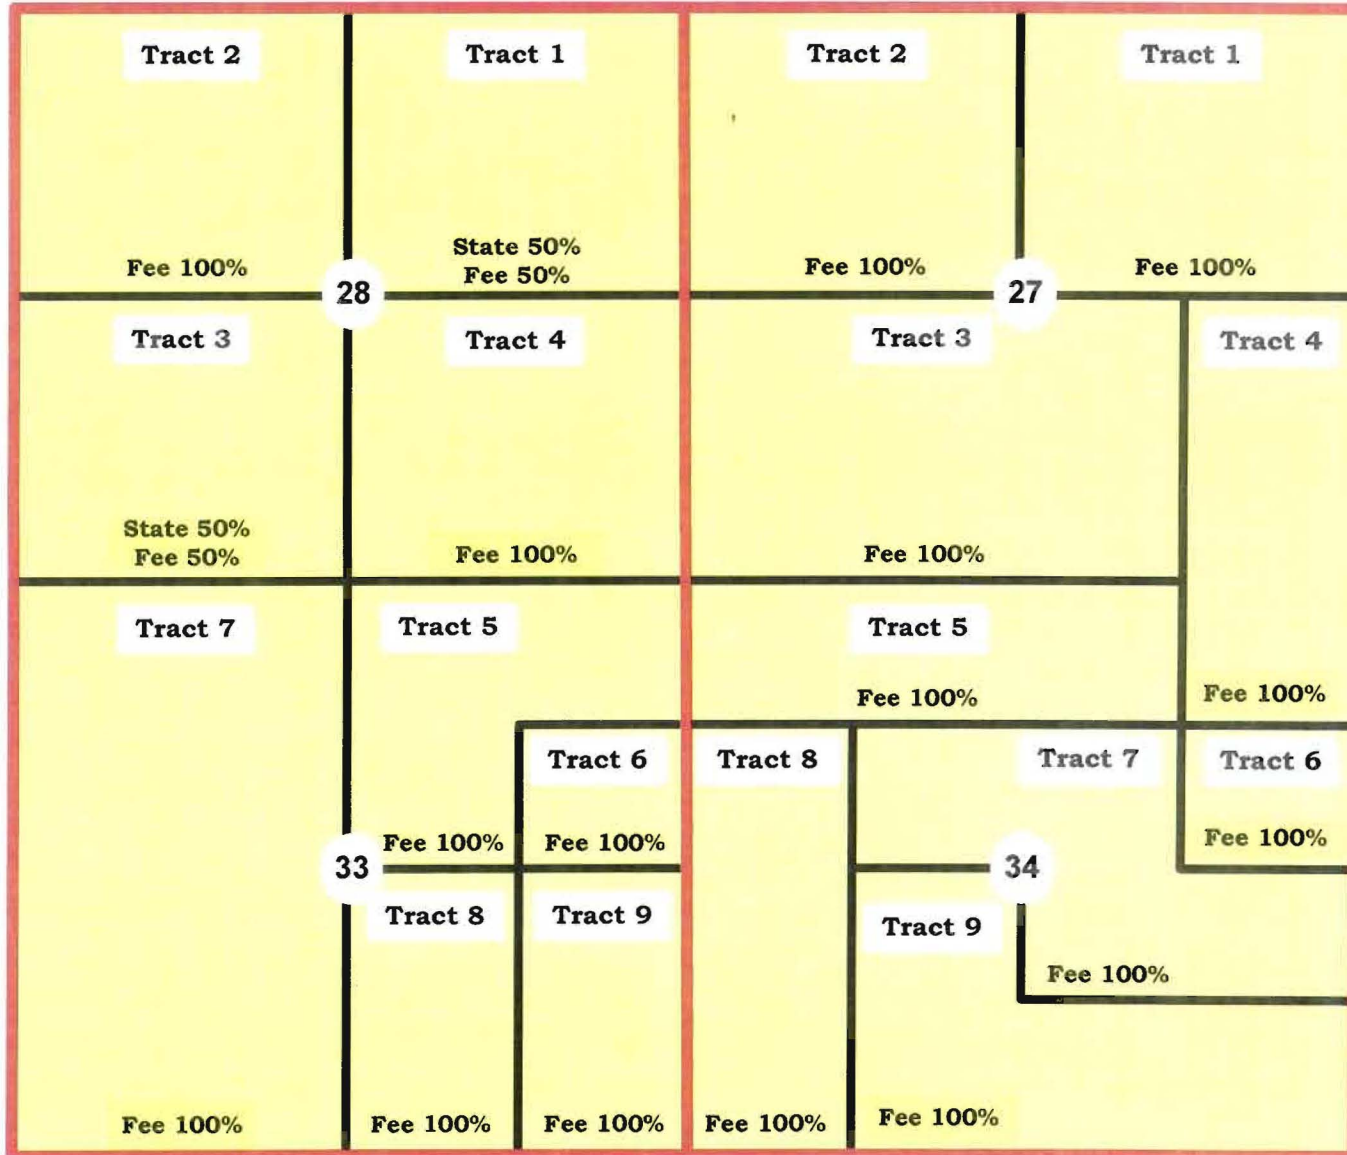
Tract 2

Fee 100%

Tract 1

State 50%
Fee 50%

Tract 2

Fee 100%

Tract 1

Fee 100%

28

27

Tract 3

State 50%
Fee 50%

Tract 4

Fee 100%

Tract 3

Fee 100%

Tract 4

Fee 100%

Tract 7

Fee 100%

Tract 5

Fee 100%

Tract 6

Fee 100%

33

Tract 8

Fee 100%

Tract 9

Fee 100%

Tract 5

Fee 100%

Tract 8

Fee 100%

Tract 7

Tract 6

Fee 100%

34

Tract 9

Fee 100%

Fee 100%